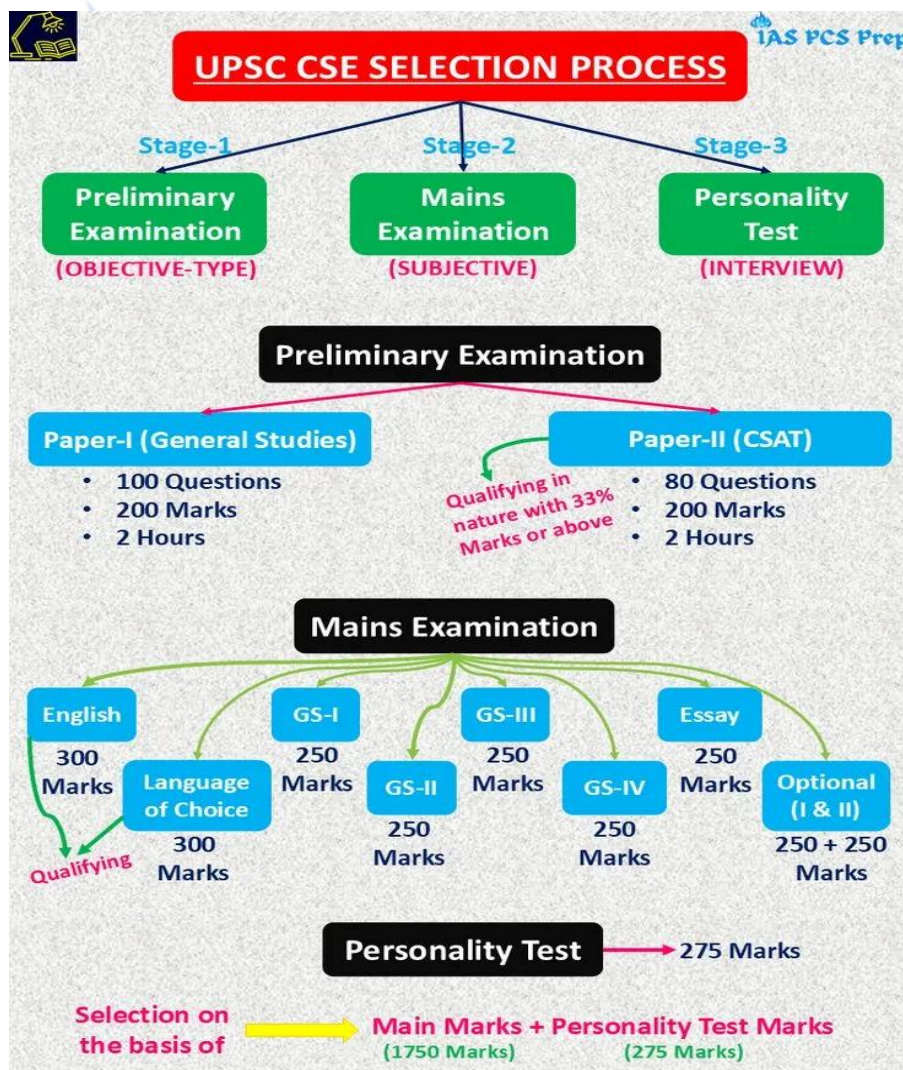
IAS PCS Prep

UPSC CSE SELECTION PROCESS

Stage-1
Preliminary Examination
(OBJECTIVE-TYPE)

Stage-2
Mains Examination
(SUBJECTIVE)

Stage-3
Personality Test
(INTERVIEW)

Preliminary Examination

Paper-I (General Studies)
• 100 Questions
• 200 Marks
• 2 Hours

Paper-II (CSAT)
Qualifying in nature with 33% Marks or above
• 80 Questions
• 200 Marks
• 2 Hours

Mains Examination

English
300 Marks

Language of Choice
300 Marks

Qualifying

GS-I
250 Marks

GS-II
250 Marks

GS-III
250 Marks

GS-IV
250 Marks

Essay
250 Marks

Optional (I & II)
250 + 250 Marks

Personality Test → 275 Marks

Selection on the basis of → Main Marks + Personality Test Marks
(1750 Marks) (275 Marks)